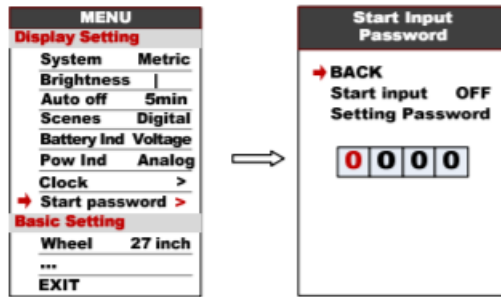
MENU
Display Setting
System Metric
Brightness |
Auto off 5min
Scenes Digital
Battery Ind Voltage
Pow Ind Analog
Clock >
Start password >
Basic Setting
Wheel 27 inch
...
EXIT

Start Input Password
BACK
Start input OFF
Setting Password
0 0 0 0